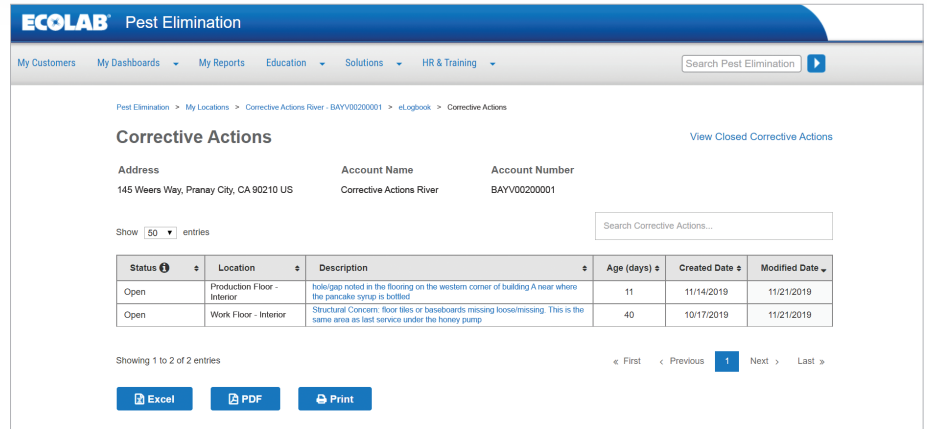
ECOLAB Pest Elimination

My Customers My Dashboards My Reports Education Solutions HR & Training

Search Pest Elimination

Pest Elimination > My Locations > Corrective Actions River - BAYV00200001 > eLogbook > Corrective Actions

Corrective Actions

View Closed Corrective Actions

Address
145 Weers Way, Pranay City, CA 90210 US

Account Name
Corrective Actions River

Account Number
BAYV00200001

Show 50 entries

Search Corrective Actions...

| Status | Location | Description | Age (days) | Created Date | Modified Date |
|---|---|---|---|---|---|
| Open | Production Floor - Interior | hole/gap noted in the flooring on the western corner of building A near where the pancake syrup is bottled | 11 | 11/14/2019 | 11/21/2019 |
| Open | Work Floor - Interior | Structural Concern: floor tiles or baseboards missing loose/missing. This is the same area as last service under the honey pump | 40 | 10/17/2019 | 11/21/2019 |

Showing 1 to 2 of 2 entries

« First ‹ Previous 1 Next › Last »

Excel PDF Print